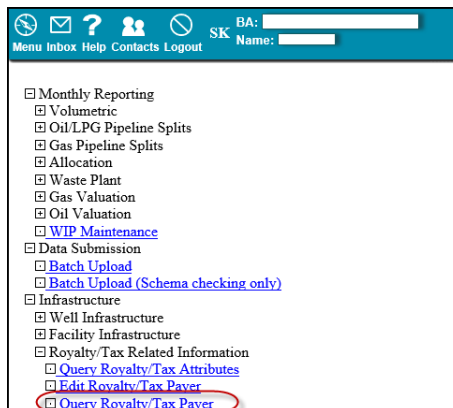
Menu Inbox Help Contacts Logout SK BA:
Name:

⊟ Monthly Reporting
⊞ Volumetric
⊞ Oil/LPG Pipeline Splits
⊞ Gas Pipeline Splits
⊞ Allocation
⊞ Waste Plant
⊞ Gas Valuation
⊞ Oil Valuation
⊡ WIP Maintenance
⊟ Data Submission
⊡ Batch Upload
⊡ Batch Upload (Schema checking only)
⊟ Infrastructure
⊞ Well Infrastructure
⊞ Facility Infrastructure
⊟ Royalty/Tax Related Information
⊡ Query Royalty/Tax Attributes
⊡ Edit Royalty/Tax Payer
⊡ Query Royalty/Tax Payer